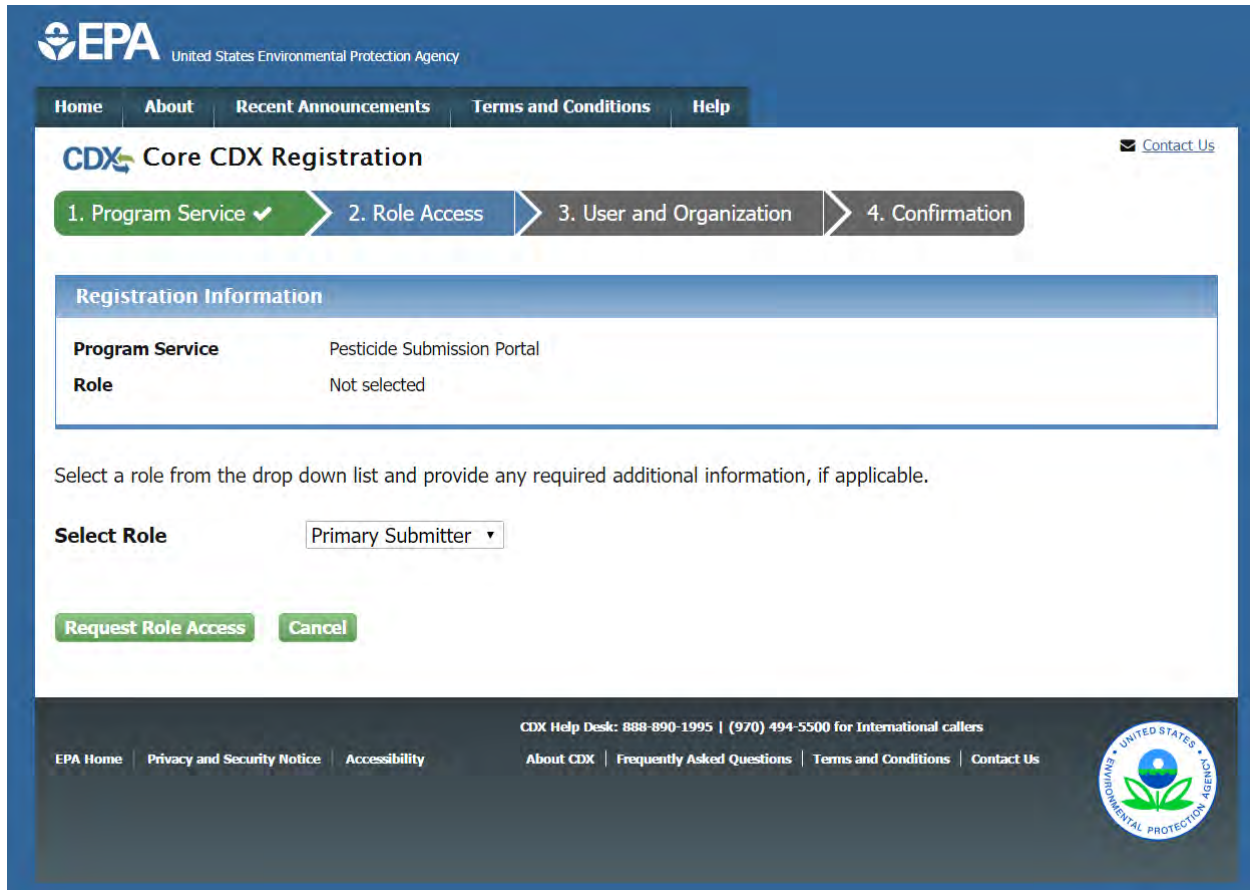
EPA United States Environmental Protection Agency

Home | About | Recent Announcements | Terms and Conditions | Help

Contact Us

CDX Core CDX Registration

1. Program Service ✔ | 2. Role Access | 3. User and Organization | 4. Confirmation

Registration Information

| | |
|---|---|
| **Program Service** | Pesticide Submission Portal |
| **Role** | Not selected |

Select a role from the drop down list and provide any required additional information, if applicable.

**Select Role** Primary Submitter ▾

Request Role Access | Cancel

CDX Help Desk: 888-890-1995 | (970) 494-5500 for International callers

EPA Home | Privacy and Security Notice | Accessibility

About CDX | Frequently Asked Questions | Terms and Conditions | Contact Us

UNITED STATES ENVIRONMENTAL PROTECTION AGENCY